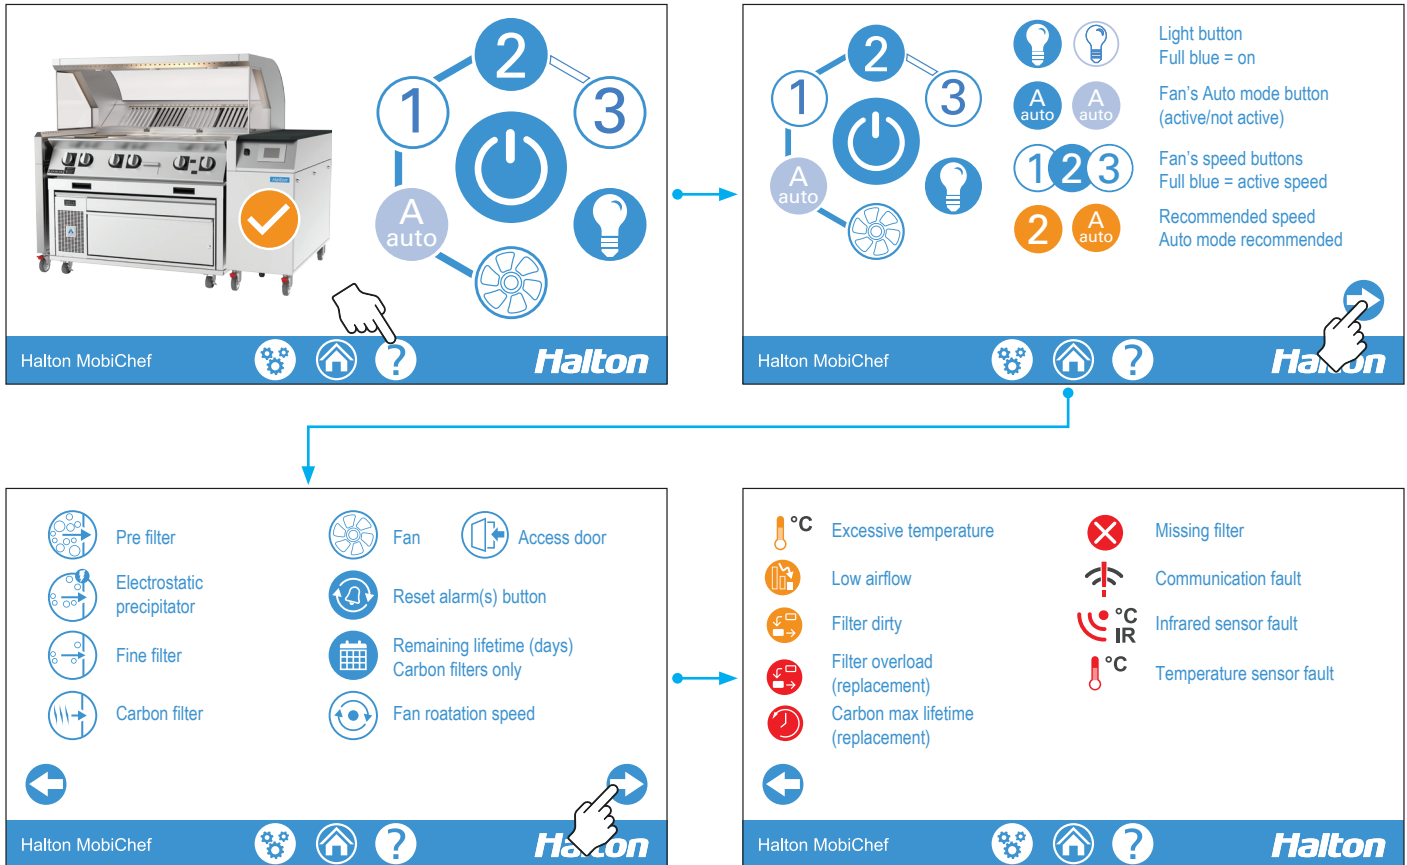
2
1
3
A
auto

Halton MobiChef
?
Halton

2
1
3
A
auto

Light button
Full blue = on

A auto A auto
Fan's Auto mode button
(active/not active)

1 2 3
Fan's speed buttons
Full blue = active speed

2 A auto
Recommended speed
Auto mode recommended

Halton MobiChef
?
Halton

Pre filter
Electrostatic precipitator
Fine filter
Carbon filter
Fan
Access door
Reset alarm(s) button
Remaining lifetime (days)
Carbon filters only
Fan roatation speed

Halton MobiChef
?
Halton

°C
Excessive temperature
Low airflow
Filter dirty
Filter overload
(replacement)
Carbon max lifetime
(replacement)
Missing filter
Communication fault
°C IR
Infrared sensor fault
°C
Temperature sensor fault

Halton MobiChef
?
Halton